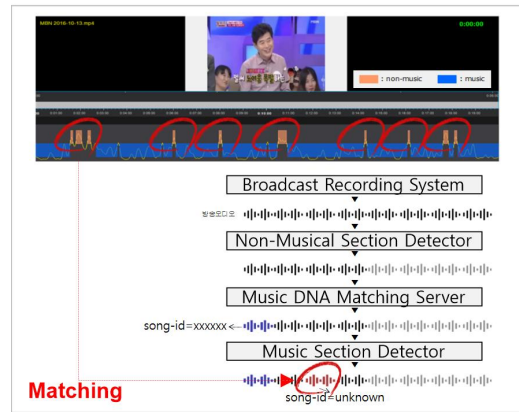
MBN 2016-10-13.mp4

0:00:00

: non-music : music

Broadcast Recording System

방송오디오

Non-Musical Section Detector

Music DNA Matching Server

song-id=xxxxxx

Music Section Detector

Matching

song-id=unknown